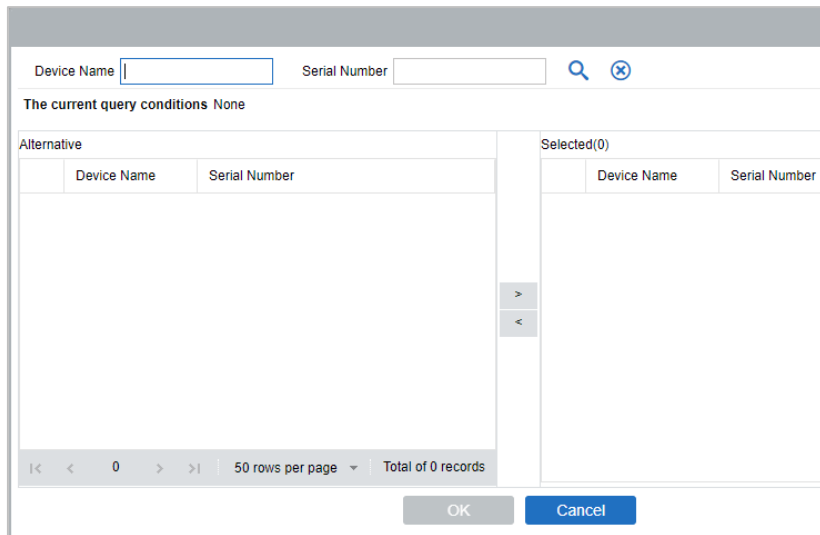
Device Name | Serial Number

The current query conditions None

Alternative

| | Device Name | Serial Number |
|---|---|---|

0 50 rows per page Total of 0 records

>
<

Selected(0)

| | Device Name | Serial Number |
|---|---|---|

OK Cancel